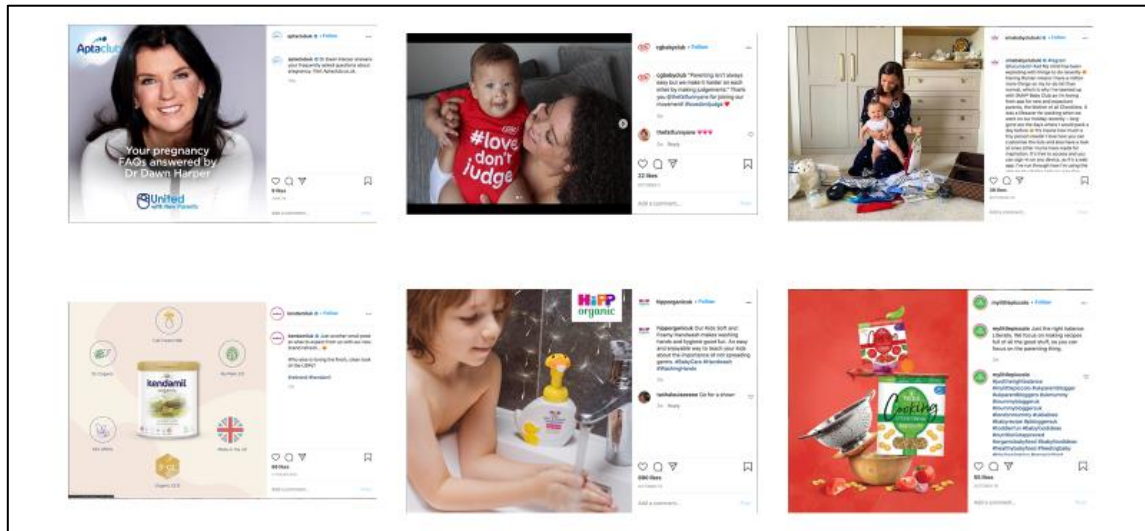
Aptaclub

Your pregnancy FAQs answered by Dr Dawn Harper

United with New Parents

aptaclubuk • Follow

aptaclubuk Dr Dawn Harper answers your frequently asked questions about pregnancy. Visit Aptaclub.co.uk.

9 likes

Add a comment...

cgbabyclub • Follow

cgbabyclub "Parenting isn't always easy but we make it harder on each other by making judgements." Thank you @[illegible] for joining our movement! #lovedontjudge

#love don't judge

22 likes

Add a comment...

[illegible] • Follow

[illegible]

28 likes

Add a comment...

kendamil

kendamiluk • Follow

kendamiluk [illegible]

Why else is loving the fresh, clean look of the LE?

#kendamil #kendamil

80 likes

Add a comment...

HiPP organic

hippoorganicuk • Follow

hippoorganicuk Our Kids Soft and Foamy Handwash makes washing hands and hygiene good fun. An easy and enjoyable way to teach your kids about the importance of not spreading germs. #BabyCare #handwash #WashingHands

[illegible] Go for a shower

690 likes

Add a comment...

ellas kitchen

mylittlepiccolo • Follow

mylittlepiccolo Just the right balance. Literally. We focus on making recipes full of all the good stuff, so you can focus on the parenting thing.

mylittlepiccolo #justthinglifebalance #mylittlepiccolo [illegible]

55 likes

Add a comment...